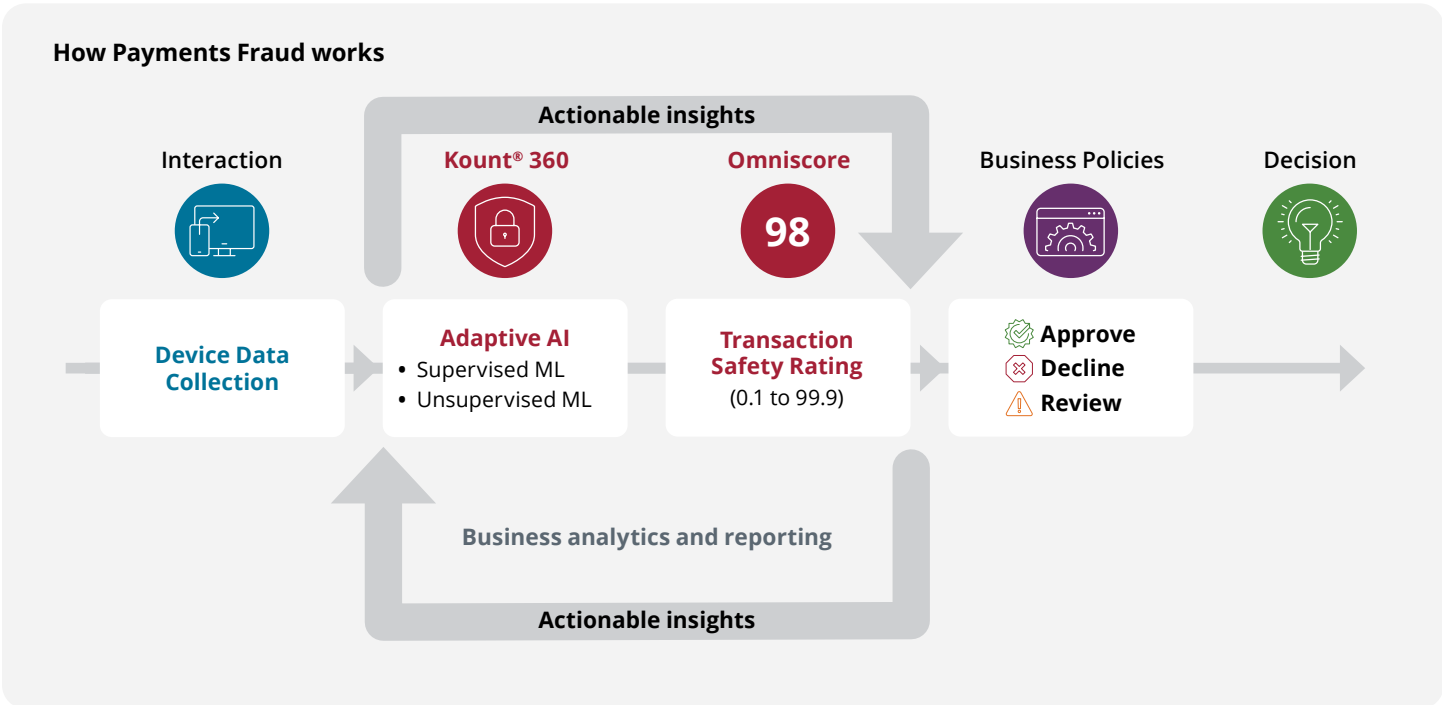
How Payments Fraud works

Actionable insights

Interaction

Kount® 360

Omniscore

98

Business Policies

Decision

Device Data Collection

Adaptive AI
• Supervised ML
• Unsupervised ML

Transaction Safety Rating
(0.1 to 99.9)

Approve
Decline
Review

Business analytics and reporting

Actionable insights